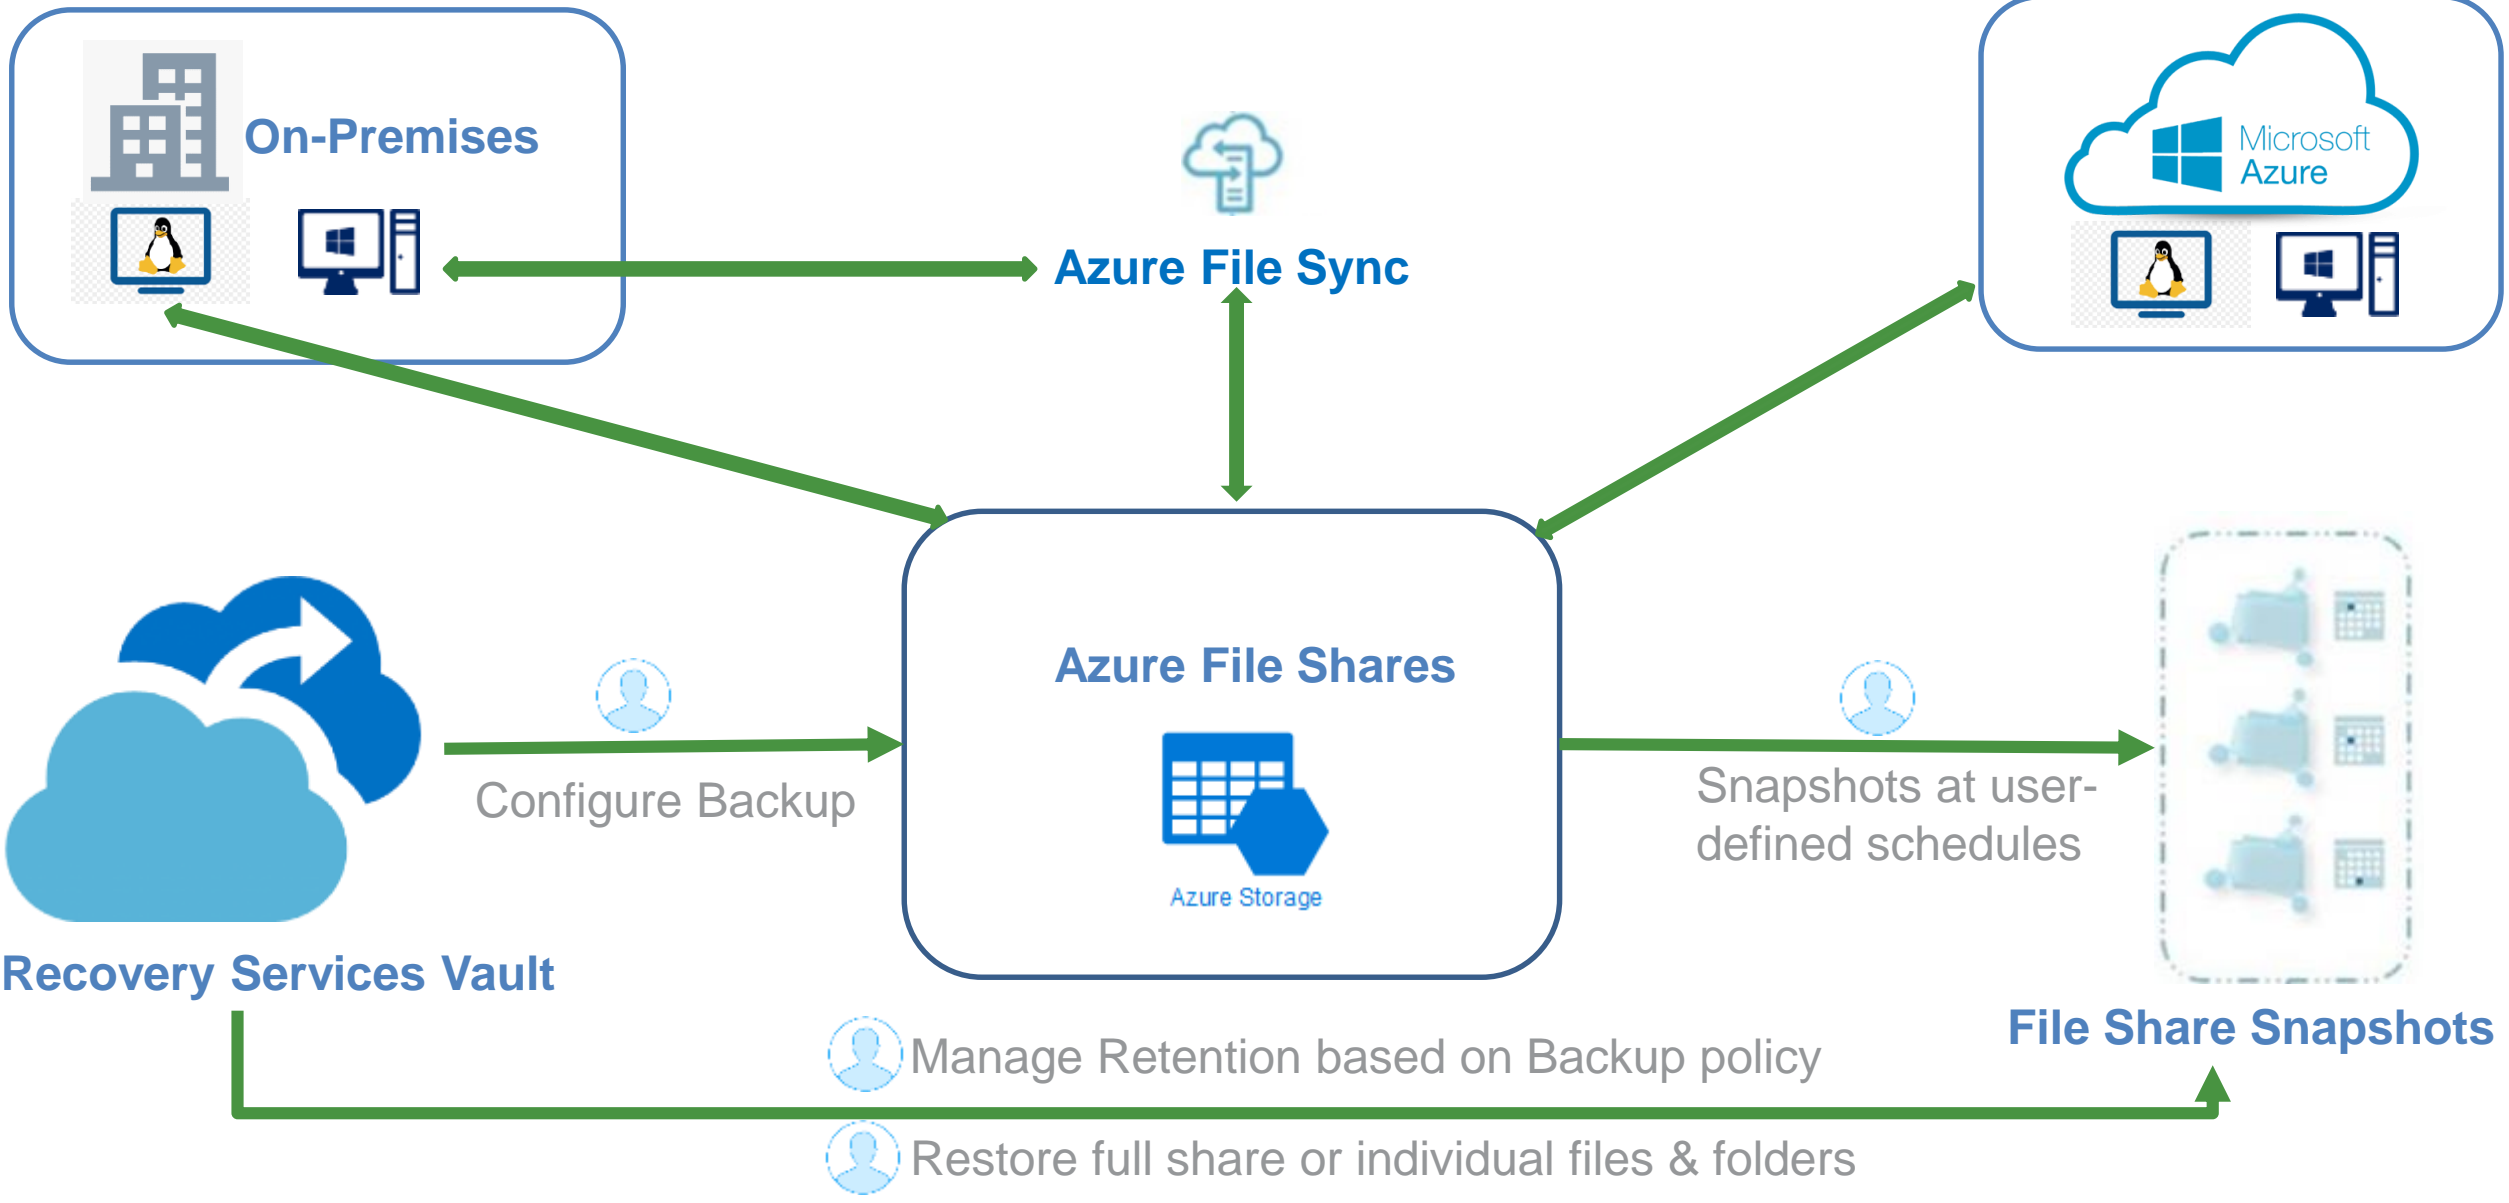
On-Premises

Azure File Sync

Microsoft Azure

Azure File Shares

Azure Storage

Configure Backup

Snapshots at user-defined schedules

Recovery Services Vault

File Share Snapshots

Manage Retention based on Backup policy

Restore full share or individual files & folders